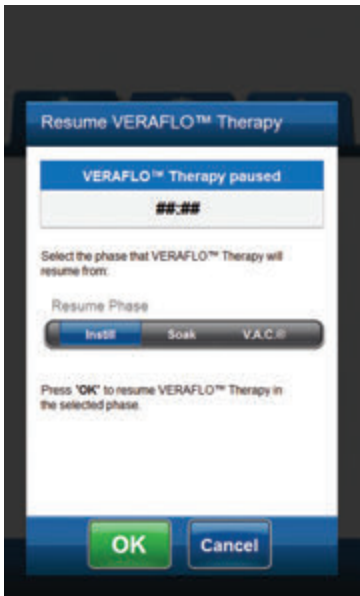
Resume VERAFLO™ Therapy

VERAFLO™ Therapy paused

##:##

Select the phase that VERAFLO™ Therapy will resume from:

Resume Phase

Instill Soak V.A.C.®

Press "OK" to resume VERAFLO™ Therapy in the selected phase.

OK Cancel